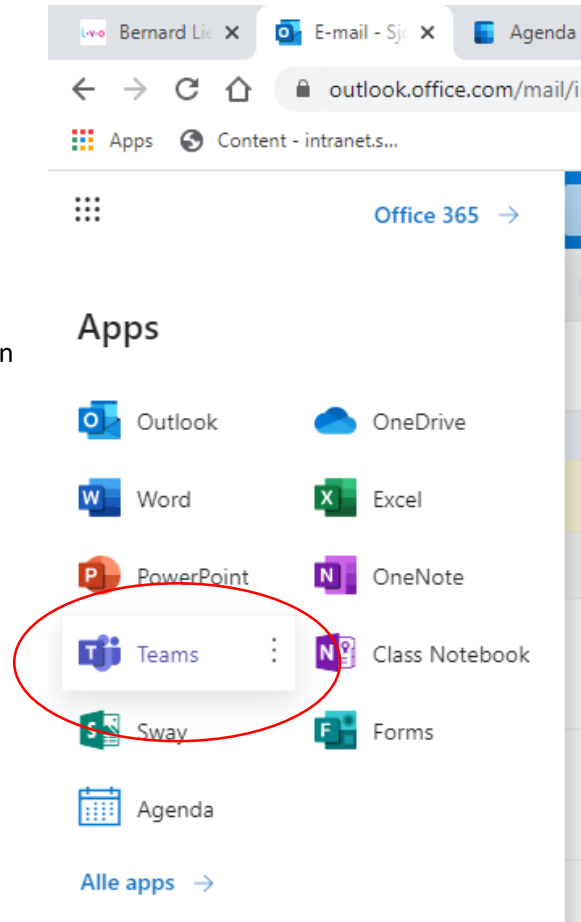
Bernard Lie ×
E-mail - Sjo ×
Agenda

outlook.office.com/mail/i

Apps
Content - intranet.s...

Office 365 →

n

Apps

Outlook
OneDrive
Word
Excel
PowerPoint
OneNote
Teams
Class Notebook
Sway
Forms
Agenda

Alle apps →